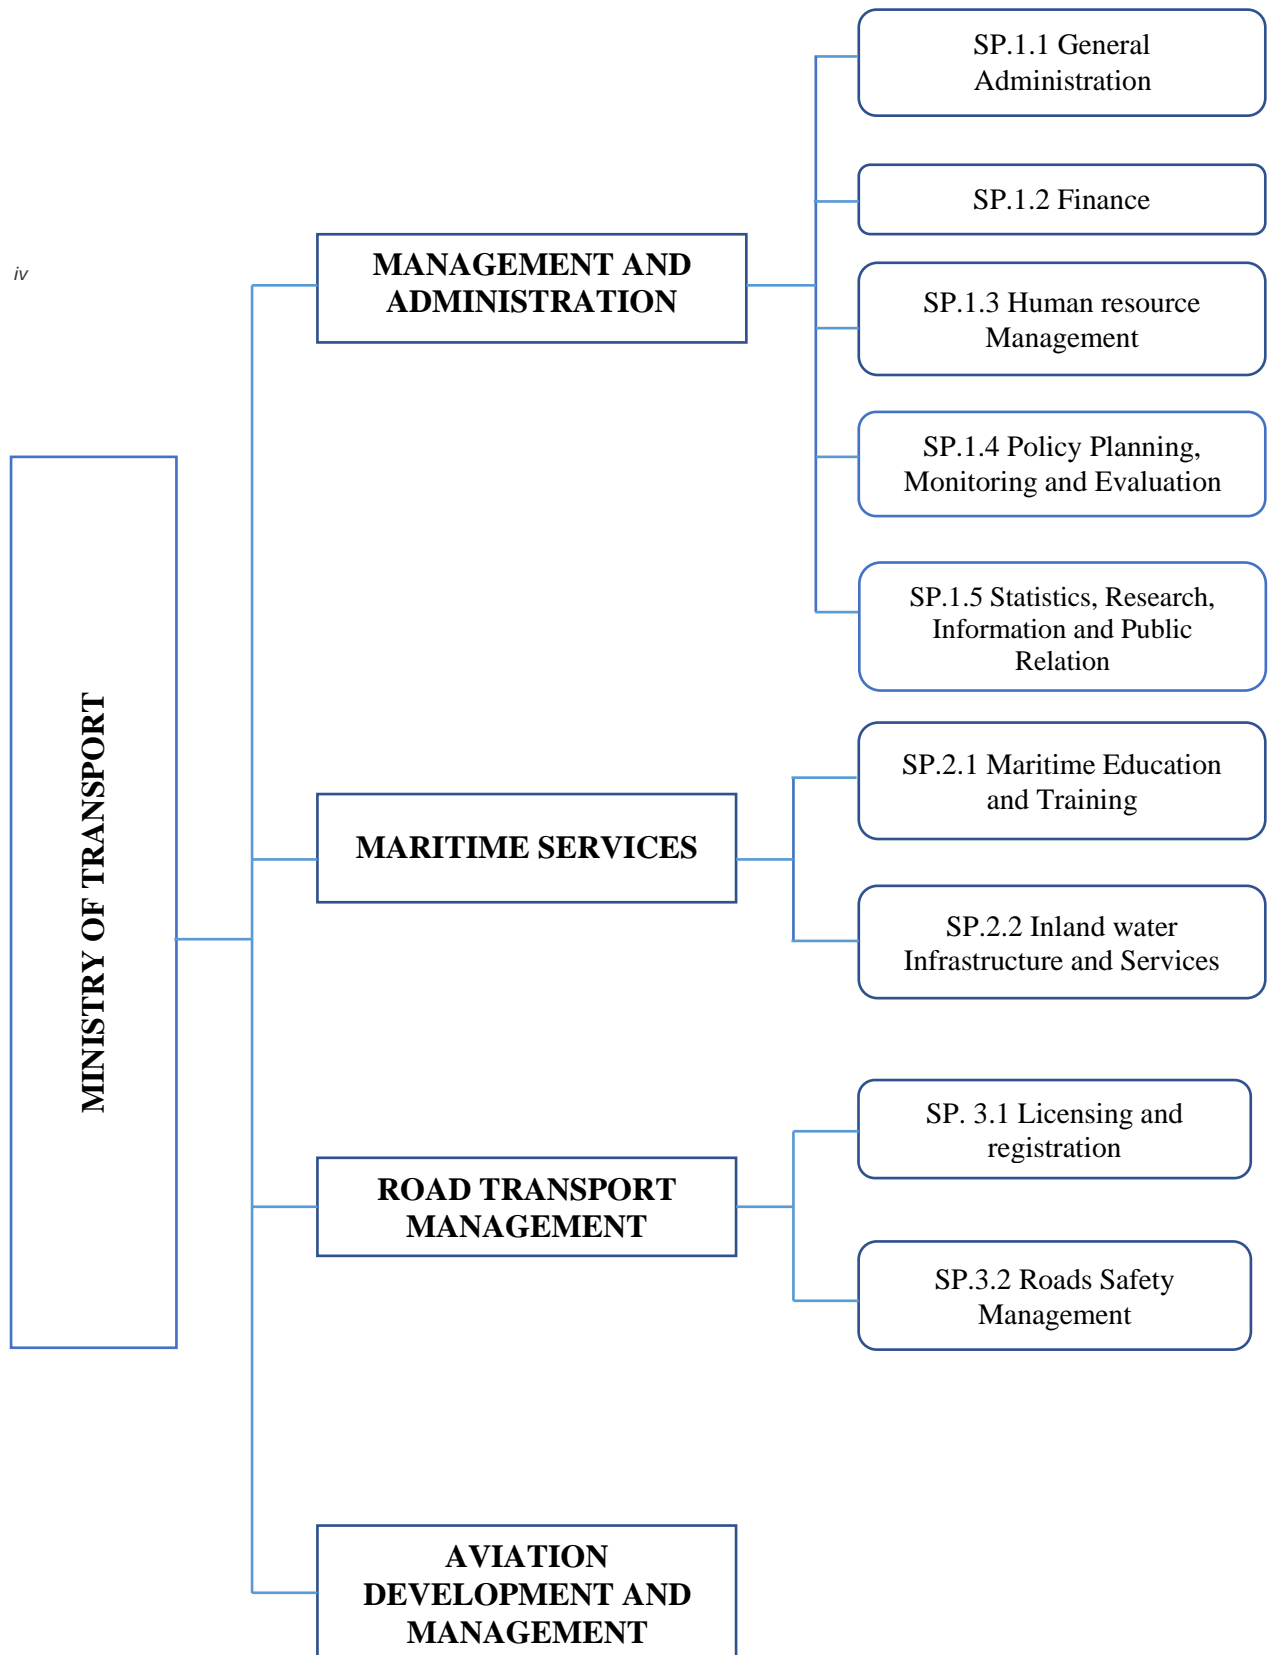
iv

MINISTRY OF TRANSPORT

MANAGEMENT AND ADMINISTRATION

SP.1.1 General Administration

SP.1.2 Finance

SP.1.3 Human resource Management

SP.1.4 Policy Planning, Monitoring and Evaluation

SP.1.5 Statistics, Research, Information and Public Relation

MARITIME SERVICES

SP.2.1 Maritime Education and Training

SP.2.2 Inland water Infrastructure and Services

ROAD TRANSPORT MANAGEMENT

SP. 3.1 Licensing and registration

SP.3.2 Roads Safety Management

AVIATION DEVELOPMENT AND MANAGEMENT